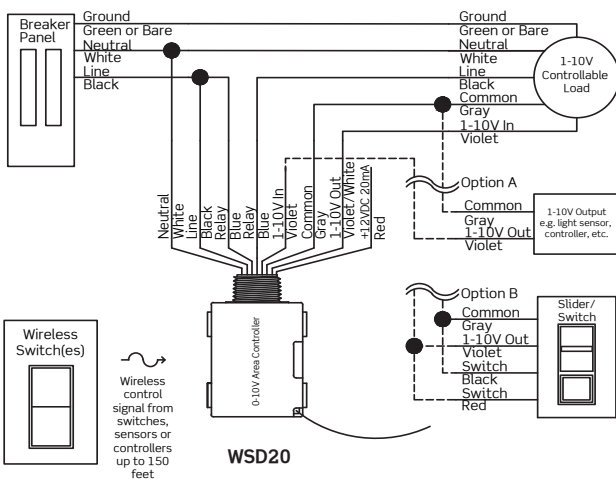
Breaker Panel

Ground
Green or Bare
Neutral
White
Line
Black

Ground
Green or Bare
Neutral
White
Line
Black
Common
Gray
1-10V In
Violet

1-10V Controllable Load

Neutral
White
Line
Black
Relay
Blue
Relay
Blue
1-10V In
Violet
Common
Gray
1-10V Out
Violet / White
+12VDC 20mA
Red

Option A
Common
Gray
1-10V Out
Violet

1-10V Output e.g. light sensor, controller, etc.

Option B
Common
Gray
1-10V Out
Violet
Switch
Black
Switch
Red

Slider/ Switch

Wireless Switch(es)

Wireless control signal from switches, sensors or controllers up to 150 feet

0-10V Area Controller

WSD20